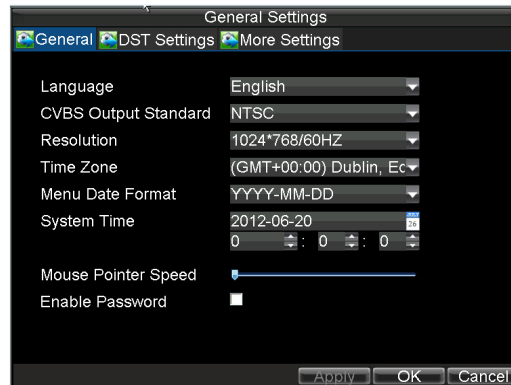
General Settings

General DST Settings More Settings

Language English

CVBS Output Standard NTSC

Resolution 1024*768/60HZ

Time Zone (GMT+00:00) Dublin, Ec

Menu Date Format YYYY-MM-DD

System Time 2012-06-20

0 : 0 : 0

Mouse Pointer Speed

Enable Password

Apply OK Cancel